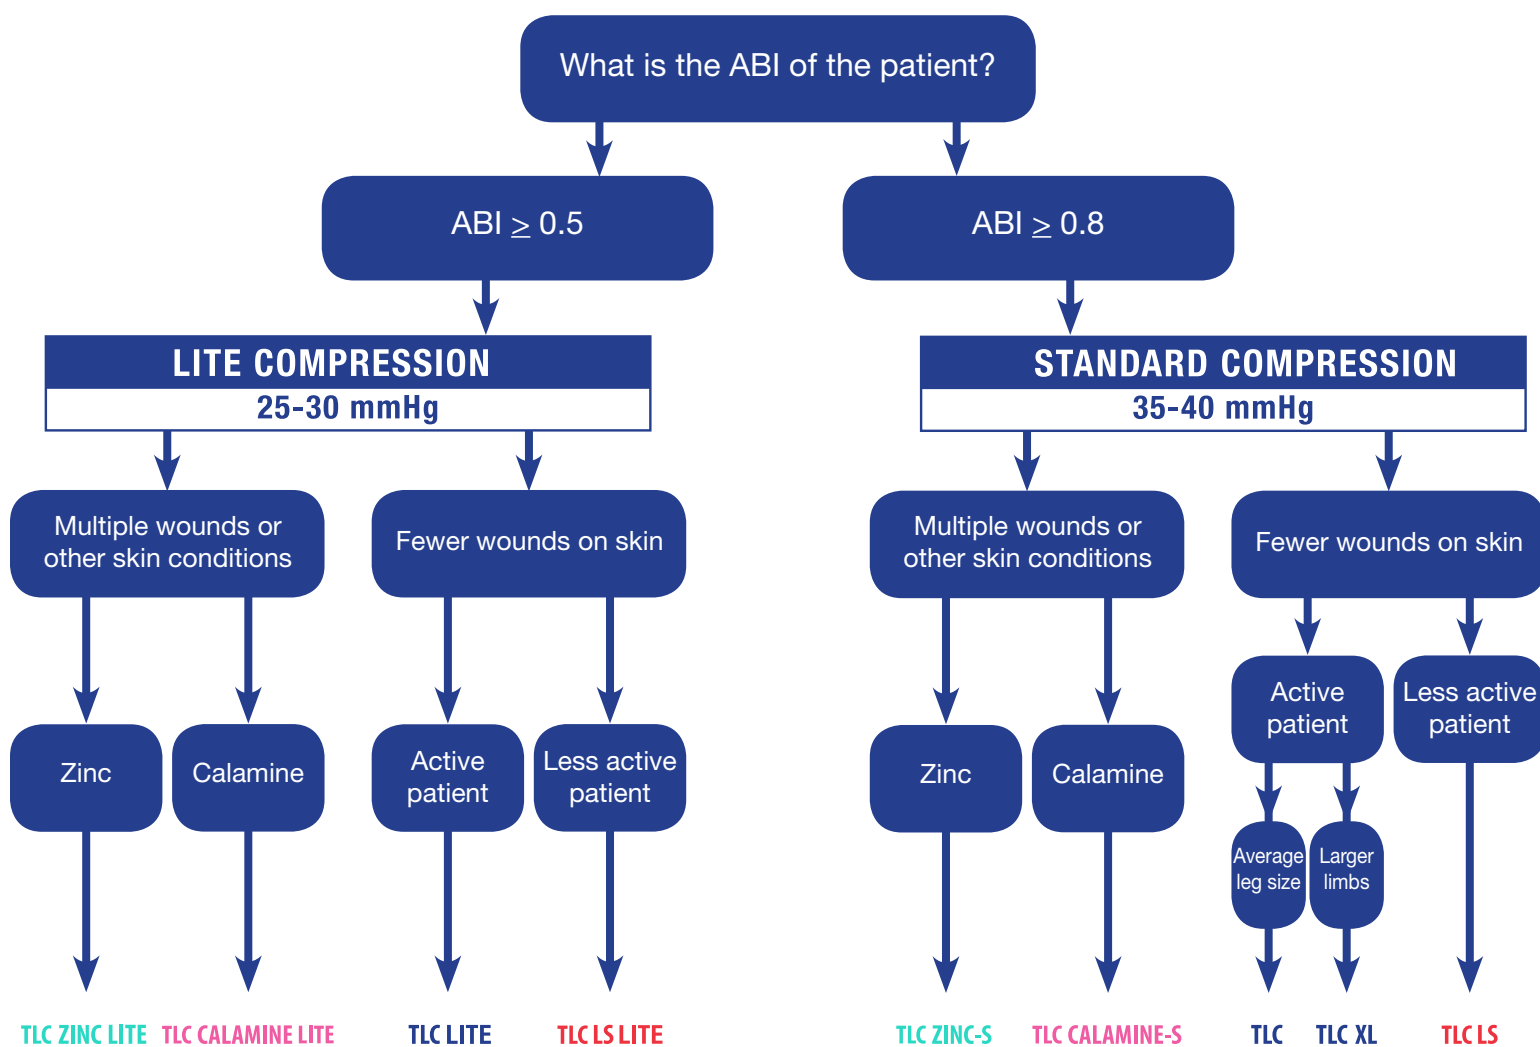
What is the ABI of the patient?

ABI $\geq$ 0.5

ABI $\geq$ 0.8

LITE COMPRESSION
25-30 mmHg

STANDARD COMPRESSION
35-40 mmHg

Multiple wounds or other skin conditions

Fewer wounds on skin

Multiple wounds or other skin conditions

Fewer wounds on skin

Zinc

Calamine

Active patient

Less active patient

Zinc

Calamine

Active patient

Less active patient

Average leg size

Larger limbs

TLC ZINC LITE

TLC CALAMINE LITE

TLC LITE

TLC LS LITE

TLC ZINC-S

TLC CALAMINE-S

TLC

TLC XL

TLC LS